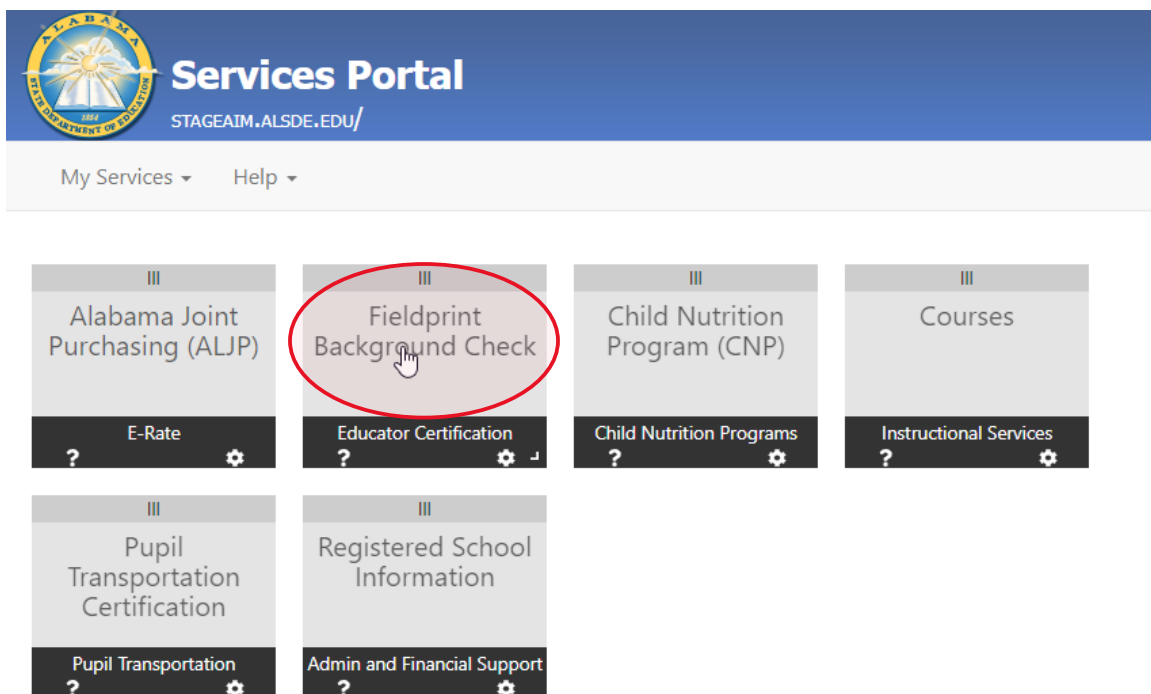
ALABAMA STATE DEPARTMENT OF EDUCATION 1854

Services Portal

STAGEAIM.ALSDE.EDU/

My Services ▾ Help ▾

III
Alabama Joint Purchasing (ALJP)
E-Rate
?

III
Fieldprint Background Check
Educator Certification
?

III
Child Nutrition Program (CNP)
Child Nutrition Programs
?

III
Courses
Instructional Services
?

III
Pupil Transportation Certification
Pupil Transportation
?

III
Registered School Information
Admin and Financial Support
?